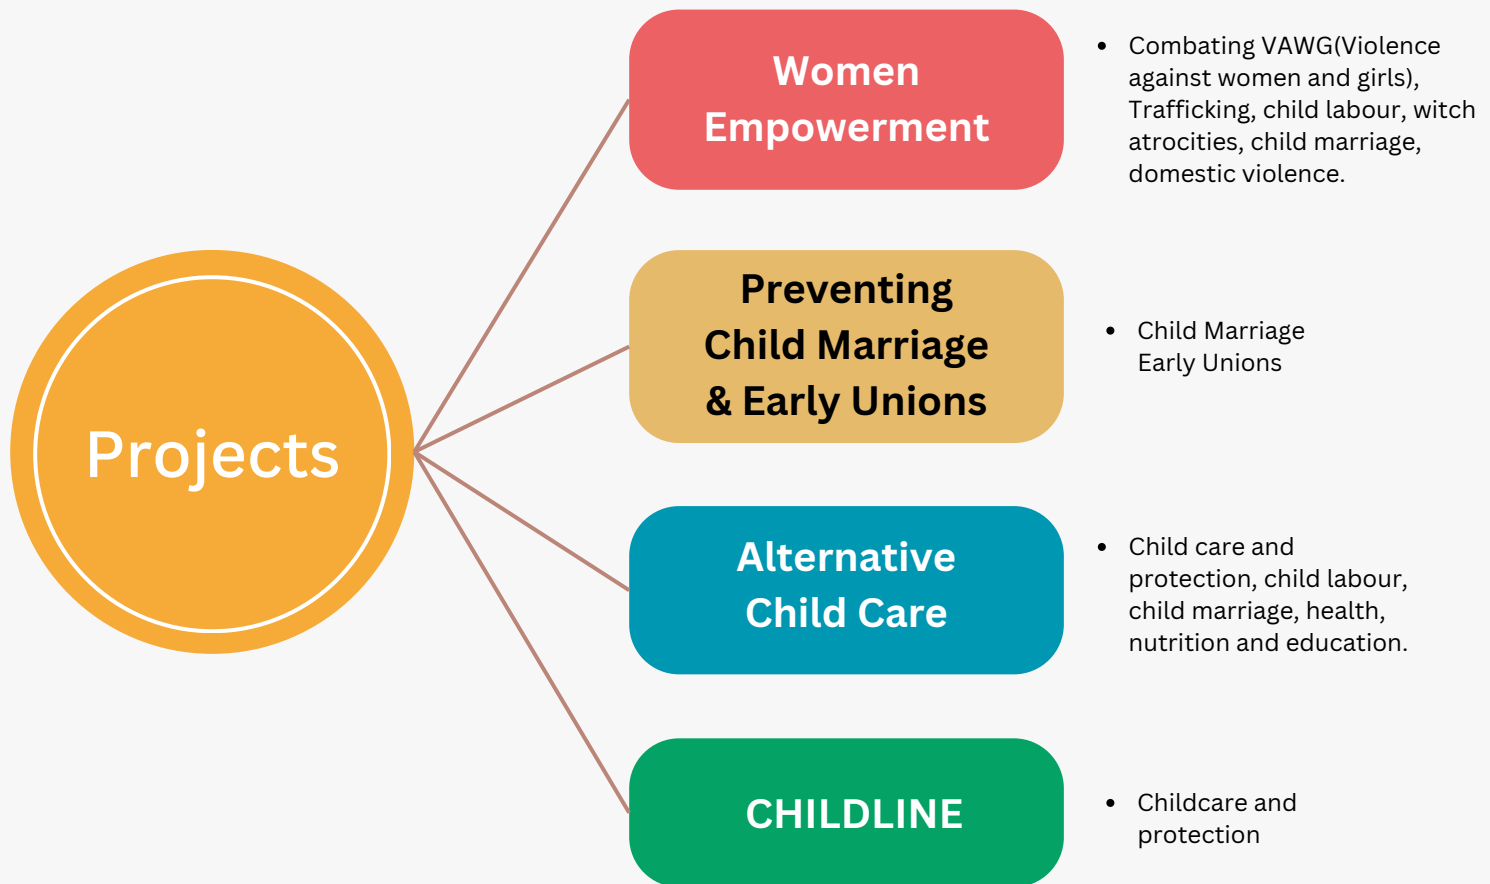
Projects

Women Empowerment

- Combating VAWG(Violence against women and girls), Trafficking, child labour, witch atrocities, child marriage, domestic violence.

Preventing Child Marriage & Early Unions

- Child Marriage Early Unions

Alternative Child Care

- Child care and protection, child labour, child marriage, health, nutrition and education.

CHILDLINE

- Childcare and protection